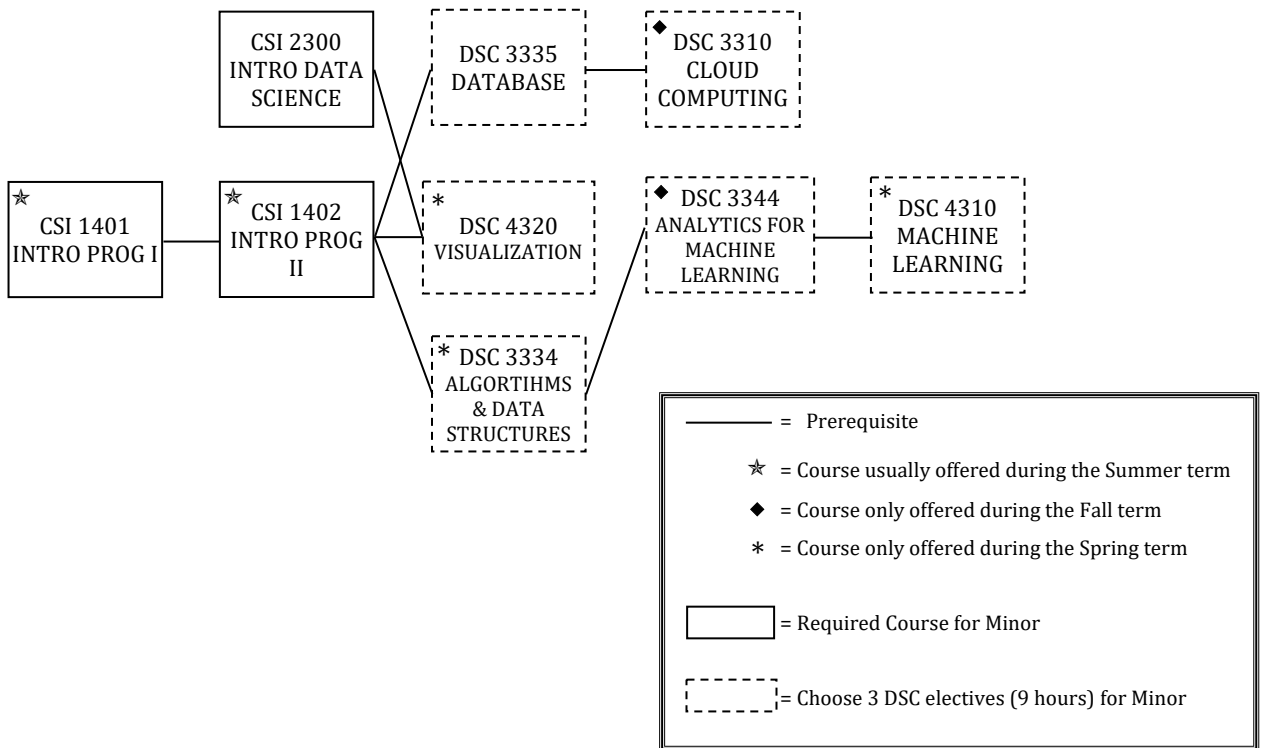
CSI 2300 INTRO DATA SCIENCE

DSC 3335 DATABASE

◆ DSC 3310 CLOUD COMPUTING

✯ CSI 1401 INTRO PROG I

✯ CSI 1402 INTRO PROG II

* DSC 4320 VISUALIZATION

◆ DSC 3344 ANALYTICS FOR MACHINE LEARNING

* DSC 4310 MACHINE LEARNING

* DSC 3334 ALGORTIHMS & DATA STRUCTURES

= Prerequisite

✯ = Course usually offered during the Summer term

◆ = Course only offered during the Fall term

* = Course only offered during the Spring term

= Required Course for Minor

= Choose 3 DSC electives (9 hours) for Minor